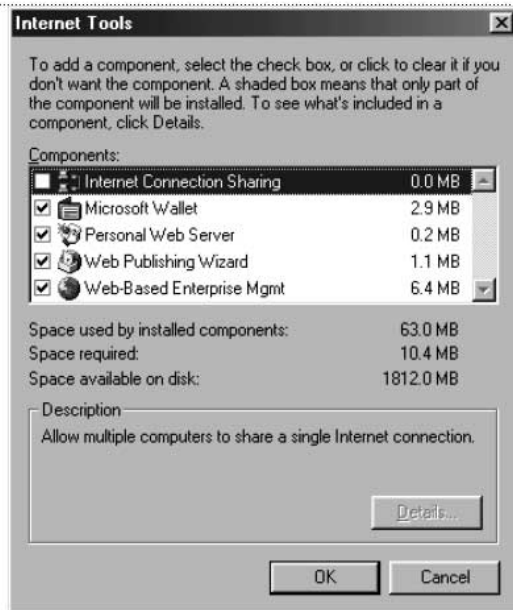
Internet Tools

To add a component, select the check box, or click to clear it if you don't want the component. A shaded box means that only part of the component will be installed. To see what's included in a component, click Details.

Components:

| | | |
|---|---|---|
| ☐ | Internet Connection Sharing | 0.0 MB |
| ☑ | Microsoft Wallet | 2.9 MB |
| ☑ | Personal Web Server | 0.2 MB |
| ☑ | Web Publishing Wizard | 1.1 MB |
| ☑ | Web-Based Enterprise Mgmt | 6.4 MB |

Space used by installed components: 63.0 MB
Space required: 10.4 MB
Space available on disk: 1812.0 MB

Description
Allow multiple computers to share a single Internet connection.

Details...

OK Cancel